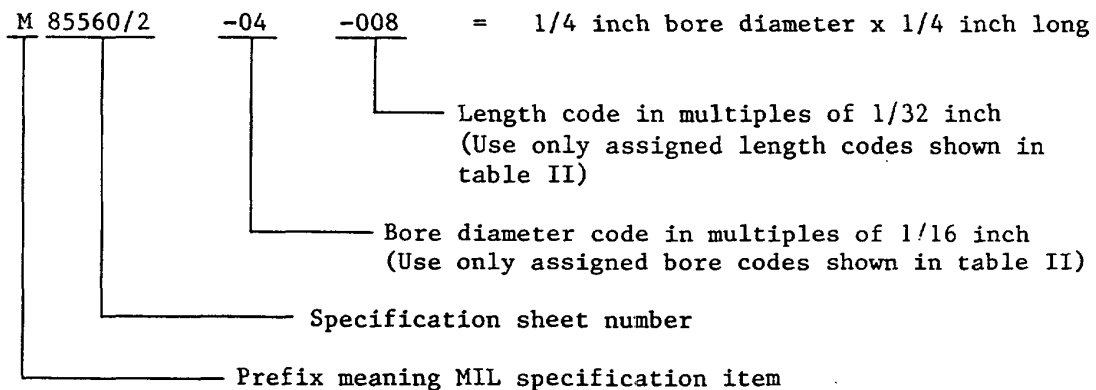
M 85560/2 -04 -008 = 1/4 inch bore diameter x 1/4 inch long

Length code in multiples of 1/32 inch (Use only assigned length codes shown in table II)

Bore diameter code in multiples of 1/16 inch (Use only assigned bore codes shown in table II)

Specification sheet number

Prefix meaning MIL specification item